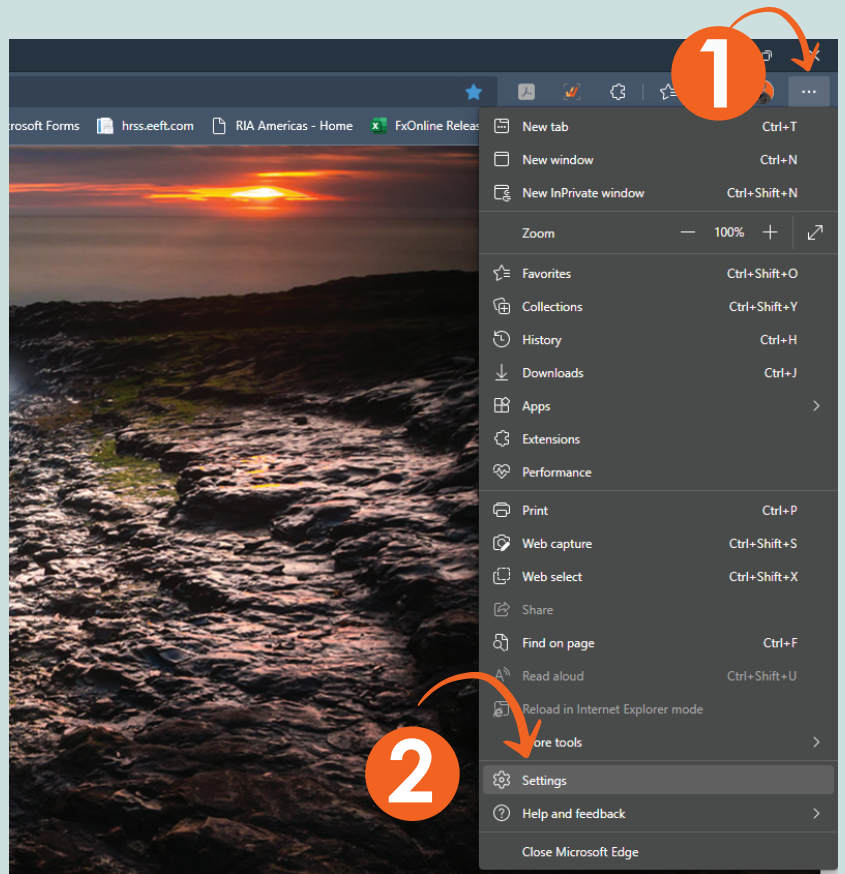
1

crosoft Forms hrss.eeft.com RIA Americas - Home FxOnline Releas

New tab Ctrl+T
New window Ctrl+N
New InPrivate window Ctrl+Shift+N
Zoom — 100% +
Favorites Ctrl+Shift+O
Collections Ctrl+Shift+Y
History Ctrl+H
Downloads Ctrl+J
Apps
Extensions
Performance
Print Ctrl+P
Web capture Ctrl+Shift+S
Web select Ctrl+Shift+X
Share
Find on page Ctrl+F
Read aloud Ctrl+Shift+U
Reload in Internet Explorer mode
ore tools

2

Settings
Help and feedback
Close Microsoft Edge